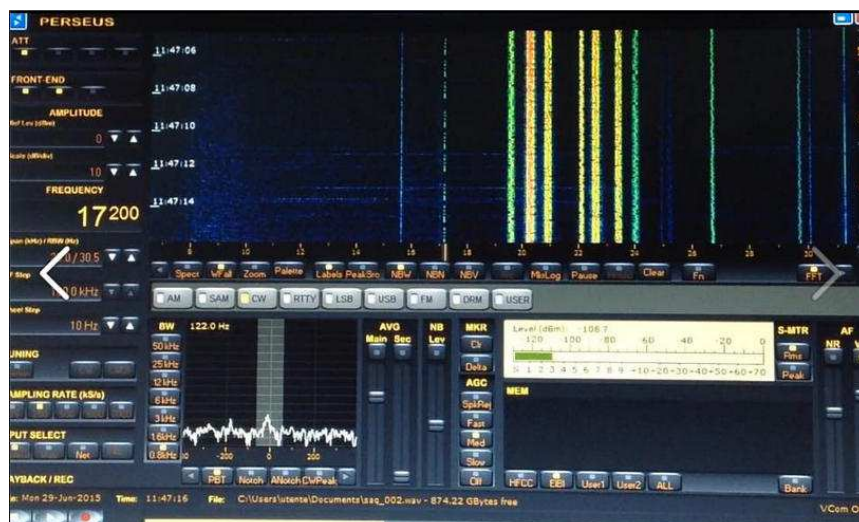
PERSEUS

ATT

FRONT-END

AMPLITUDE

Ref Lev (dBm)

0

Scale (dB/div)

10

FREQUENCY

17200

Span (kHz) / RBW (Hz)

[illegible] / 30.5

F Step

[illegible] kHz

Fleet Step

10 Hz

TUNING

SAMPLING RATE (kS/s)

INPUT SELECT

Net

PLAYBACK / REC

11:47:06

11:47:08

11:47:10

11:47:12

11:47:14

8 10 12 14 16 18 20 22 24 26 28 30

Spect WFall Zoom Palette Labels PeakScr NBW NBN NBV MixLog Pause Clear Fn FFT

AM SAM CW RTTY LSB USB FM DRM USER

BW 122.0 Hz

50 kHz

25 kHz

12 kHz

6 kHz

3 kHz

1.6 kHz

0.8 kHz

-200 0 200

PBT Notch ANotch CWPeak

AVG Main Sec

NB Lev

MKR Clr Delta

AGC SpkRej Fast Med Slow Off

Level (dBm) -106.7

-120 -100 -80 -60 -40 -20 0

S 1 2 3 4 5 6 7 8 9 +10 +20 +30 +40 +50 +60 +70

MEM

HFCC EiBi User1 User2 ALL Bank

S-MTR Rms Peak

AF NR

Date: Mon 29-Jun-2015 Time: 11:47:16 File: C:\Users\utente\Documents\saq_002.wav - 874.22 GBytes free

VCom O